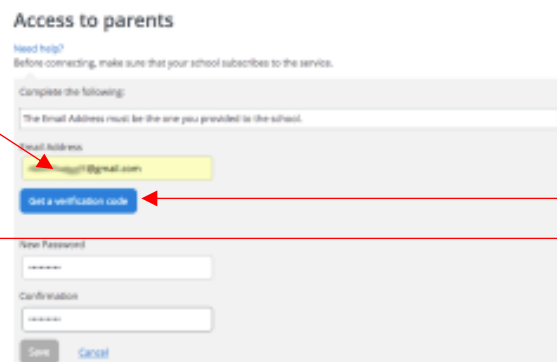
Access to parents

Need help?
Before connecting, make sure that your school subscribes to the service.

Complete the following:

The Email Address must be the one you provided to the school.

Email Address
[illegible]@gmail.com

Get a verification code

New Password
••••••••

Confirmation
••••••••

Save Cancel